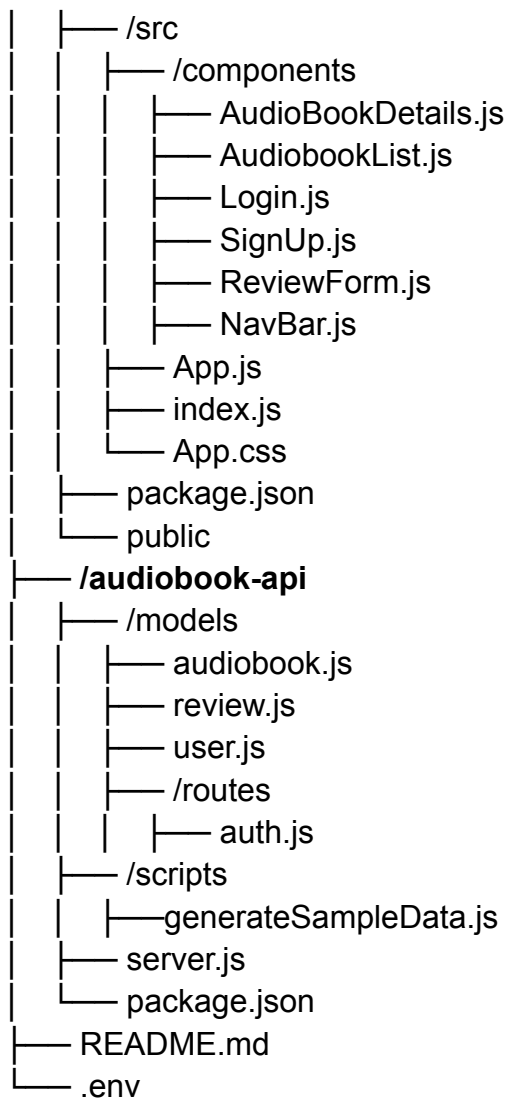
│   ├── /src
│   │   ├── /components
│   │   │   ├── AudioBookDetails.js
│   │   │   ├── AudiobookList.js
│   │   │   ├── Login.js
│   │   │   ├── SignUp.js
│   │   │   ├── ReviewForm.js
│   │   │   ├── NavBar.js
│   │   ├── App.js
│   │   ├── index.js
│   │   └── App.css
│   ├── package.json
│   └── public
├── **/audiobook-api**
│   ├── /models
│   │   ├── audiobook.js
│   │   ├── review.js
│   │   ├── user.js
│   │   ├── /routes
│   │   │   ├── auth.js
│   ├── /scripts
│   │   ├──generateSampleData.js
│   ├── server.js
│   └── package.json
├── README.md
└── .env